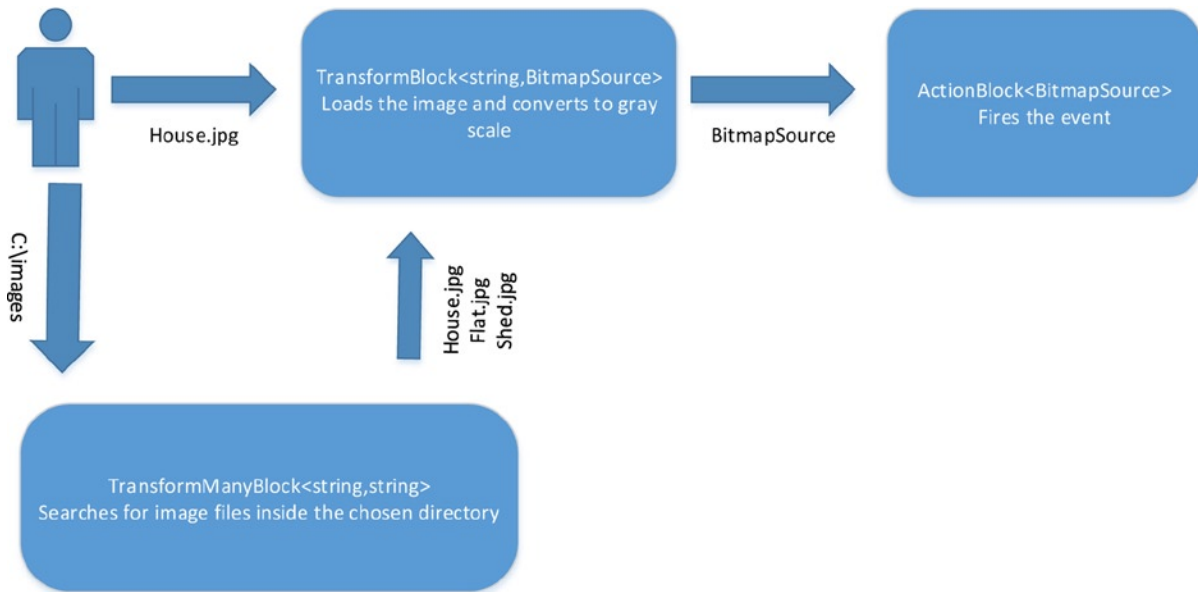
House.jpg

TransformBlock<string,BitmapSource>
Loads the image and converts to gray scale

BitmapSource

ActionBlock<BitmapSource>
Fires the event

C:\images

House.jpg
Flat.jpg
Shed.jpg

TransformManyBlock<string,string>
Searches for image files inside the chosen directory